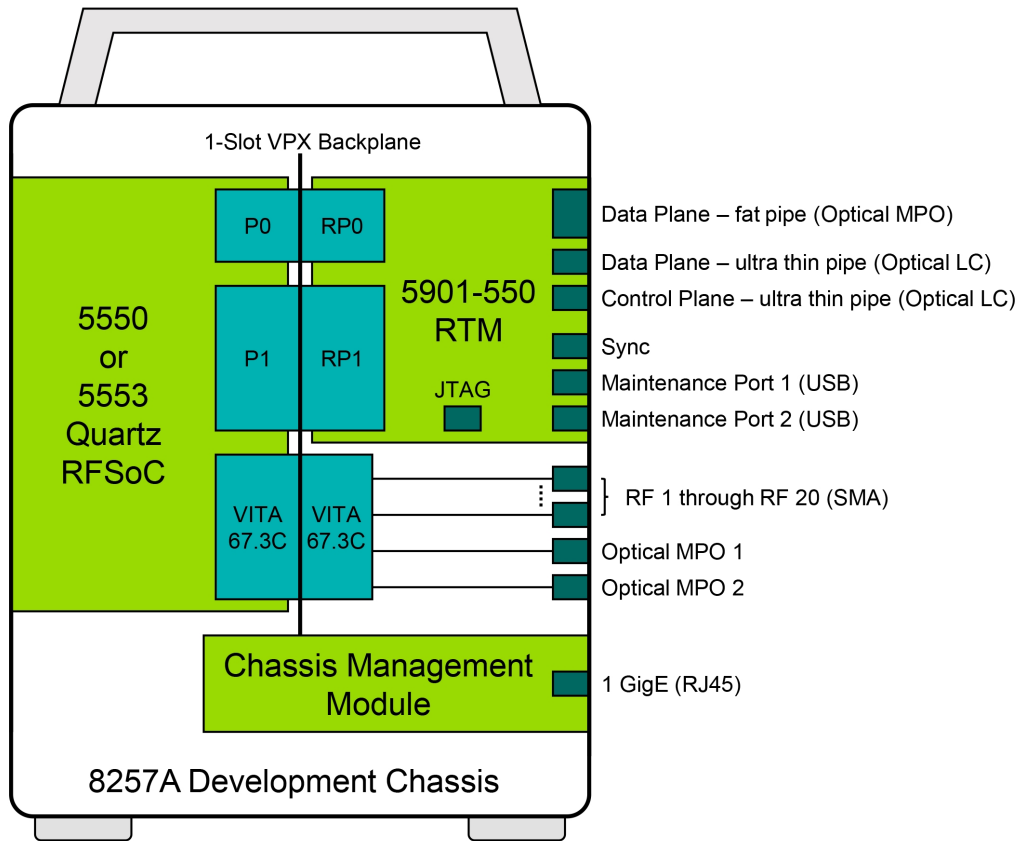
1-Slot VPX Backplane

5550
or
5553
Quartz
RFSoC

P0

RP0

P1

RP1

VITA
67.3C

VITA
67.3C

5901-550
RTM

JTAG

Data Plane – fat pipe (Optical MPO)

Data Plane – ultra thin pipe (Optical LC)

Control Plane – ultra thin pipe (Optical LC)

Sync

Maintenance Port 1 (USB)

Maintenance Port 2 (USB)

RF 1 through RF 20 (SMA)

Optical MPO 1

Optical MPO 2

Chassis Management
Module

1 GigE (RJ45)

8257A Development Chassis